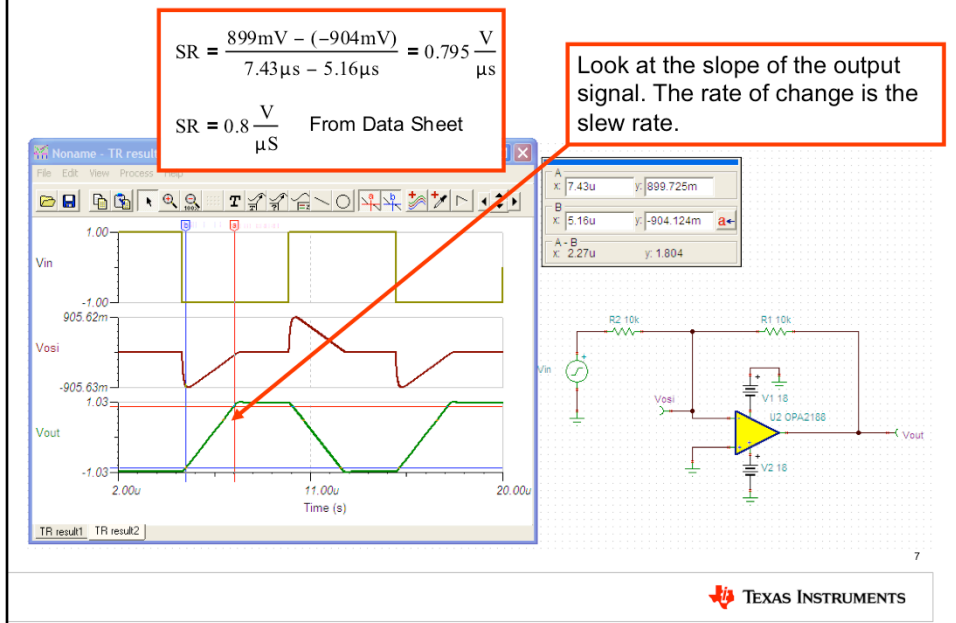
$SR = \frac{899mV - (-904mV)}{7.43\mu s - 5.16\mu s} = 0.795\frac{V}{\mu s}$

$SR = 0.8\frac{V}{\mu S}$ From Data Sheet

Look at the slope of the output signal. The rate of change is the slew rate.

Noname - TR result

File Edit View Process Help

A
x: 7.43u y: 899.725m
B
x: 5.16u y: -904.124m
A - B
x: 2.27u y: 1.804

1.00
Vin
-1.00
905.62m
Vosi
-905.63m
1.03
Vout
-1.03
2.00u
11.00u
20.00u
Time (s)

TR result1 TR result2

R2 10k
R1 10k
Vin
Vosi
V1 18
U2 OPA2188
Vout
V2 18

7

TEXAS INSTRUMENTS